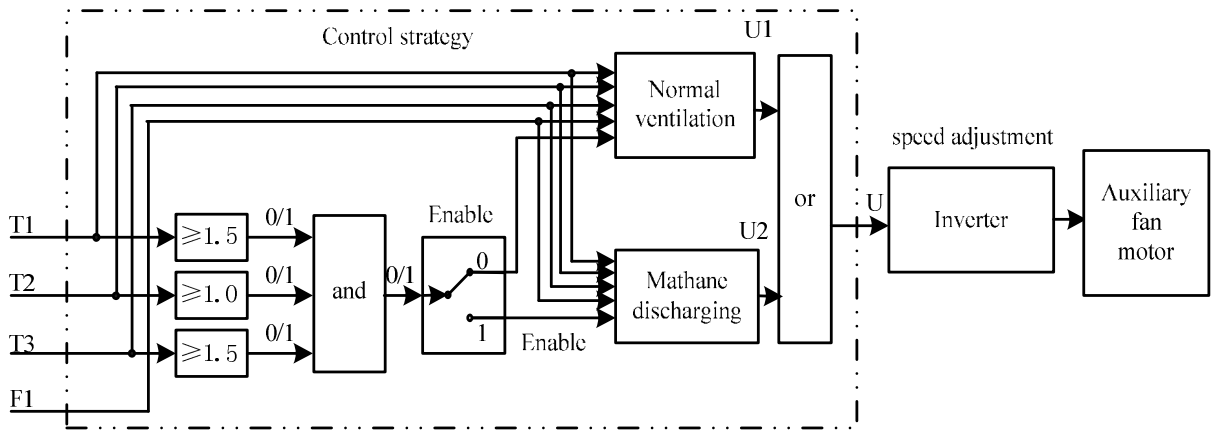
Control strategy

U1

Normal ventilation

speed adjustment

T1

$\geqslant 1.5$

0/1

and

Enable

or

U

Inverter

Auxiliary fan motor

U2

T2

$\geqslant 1.0$

0/1

0/1

0

Mathane discharging

T3

$\geqslant 1.5$

0/1

1

Enable

F1